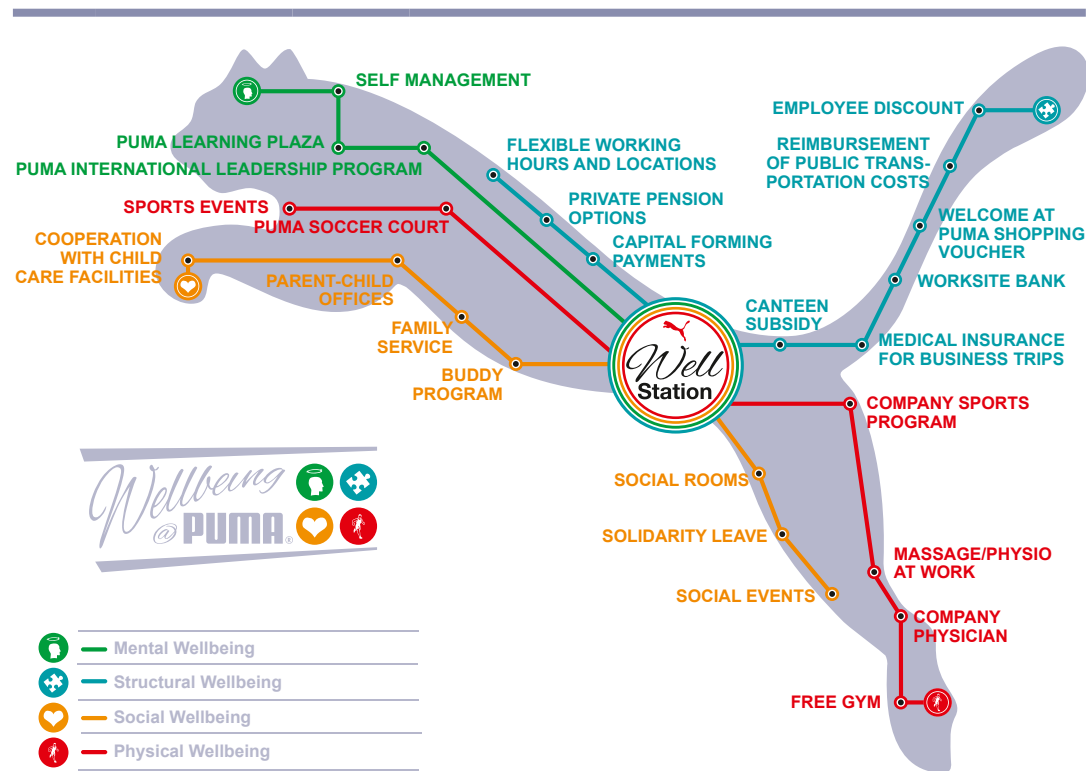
SELF MANAGEMENT
PUMA LEARNING PLAZA
PUMA INTERNATIONAL LEADERSHIP PROGRAM
FLEXIBLE WORKING HOURS AND LOCATIONS
PRIVATE PENSION OPTIONS
CAPITAL FORMING PAYMENTS
SPORTS EVENTS
PUMA SOCCER COURT
COOPERATION WITH CHILD CARE FACILITIES
PARENT-CHILD OFFICES
FAMILY SERVICE
BUDDY PROGRAM
EMPLOYEE DISCOUNT
REIMBURSEMENT OF PUBLIC TRANSPORTATION COSTS
WELCOME AT PUMA SHOPPING VOUCHER
WORKSITE BANK
CANTEEN SUBSIDY
MEDICAL INSURANCE FOR BUSINESS TRIPS
Well Station
COMPANY SPORTS PROGRAM
SOCIAL ROOMS
SOLIDARITY LEAVE
SOCIAL EVENTS
MASSAGE/PHYSIO AT WORK
COMPANY PHYSICIAN
FREE GYM
Wellbeing @ PUMA
Mental Wellbeing
Structural Wellbeing
Social Wellbeing
Physical Wellbeing